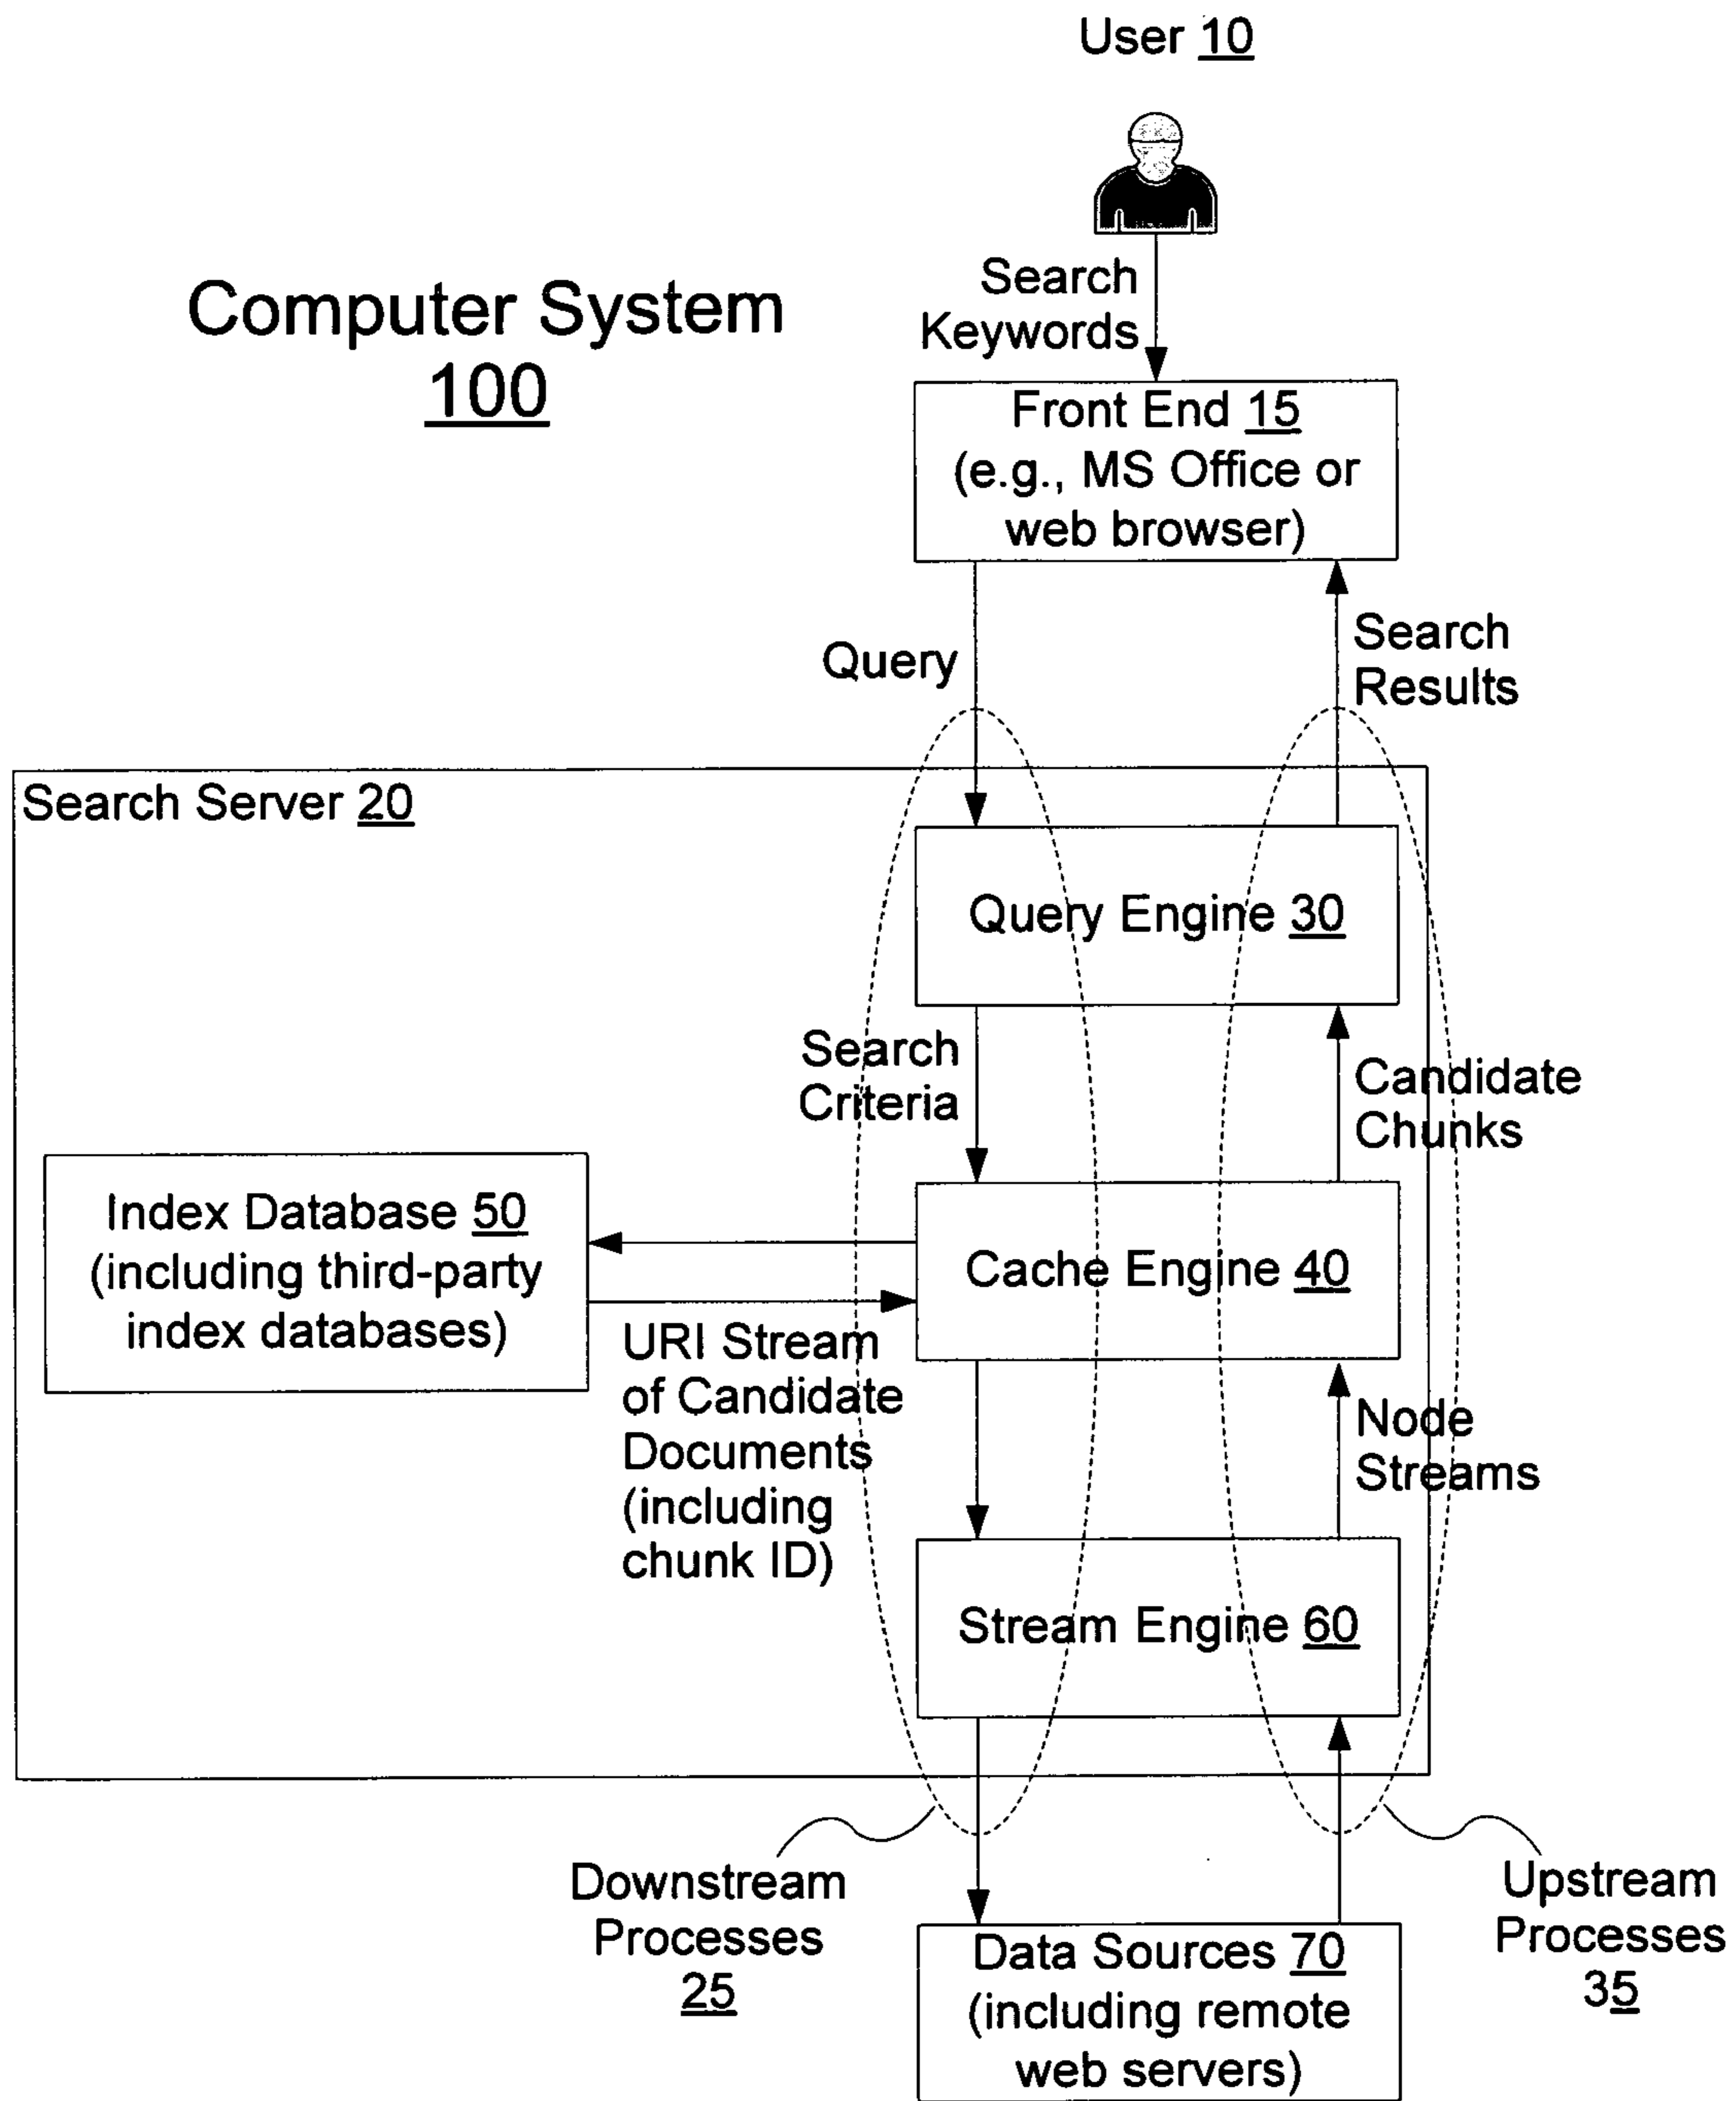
User 10

Computer System 100

Search Keywords

Front End 15 (e.g., MS Office or web browser)

Query

Search Results

Search Server 20

Query Engine 30

Search Criteria

Candidate Chunks

Index Database 50 (including third-party index databases)

Cache Engine 40

URI Stream of Candidate Documents (including chunk ID)

Node Streams

Stream Engine 60

Downstream Processes 25

Data Sources 70 (including remote web servers)

Upstream Processes 35